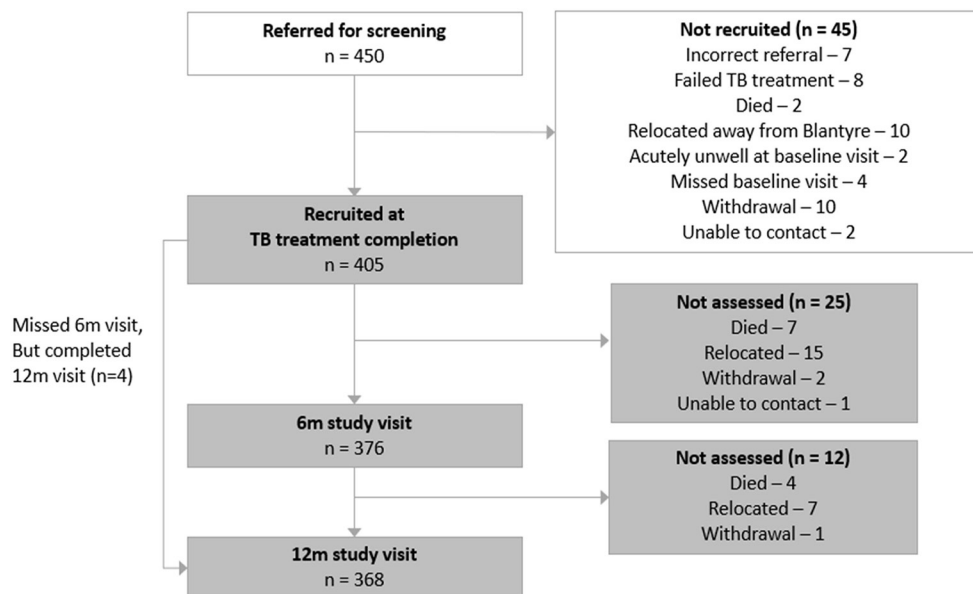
Referred for screening
n = 450

Not recruited (n = 45)
Incorrect referral – 7
Failed TB treatment – 8
Died – 2
Relocated away from Blantyre – 10
Acutely unwell at baseline visit – 2
Missed baseline visit – 4
Withdrawal – 10
Unable to contact – 2

Recruited at
TB treatment completion
n = 405

Missed 6m visit,
But completed
12m visit (n=4)

Not assessed (n = 25)
Died – 7
Relocated – 15
Withdrawal – 2
Unable to contact – 1

6m study visit
n = 376

Not assessed (n = 12)
Died – 4
Relocated – 7
Withdrawal – 1

12m study visit
n = 368